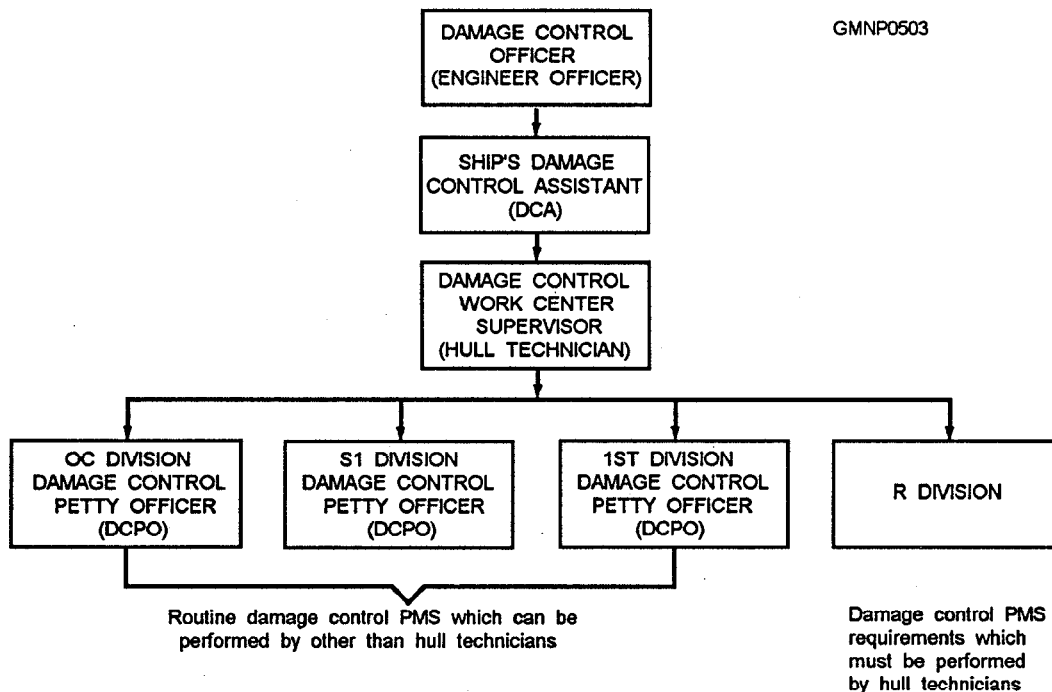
GMNP0503

DAMAGE CONTROL OFFICER (ENGINEER OFFICER)

SHIP'S DAMAGE CONTROL ASSISTANT (DCA)

DAMAGE CONTROL WORK CENTER SUPERVISOR (HULL TECHNICIAN)

OC DIVISION DAMAGE CONTROL PETTY OFFICER (DCPO)

S1 DIVISION DAMAGE CONTROL PETTY OFFICER (DCPO)

1ST DIVISION DAMAGE CONTROL PETTY OFFICER (DCPO)

R DIVISION

Routine damage control PMS which can be performed by other than hull technicians

Damage control PMS requirements which must be performed by hull technicians